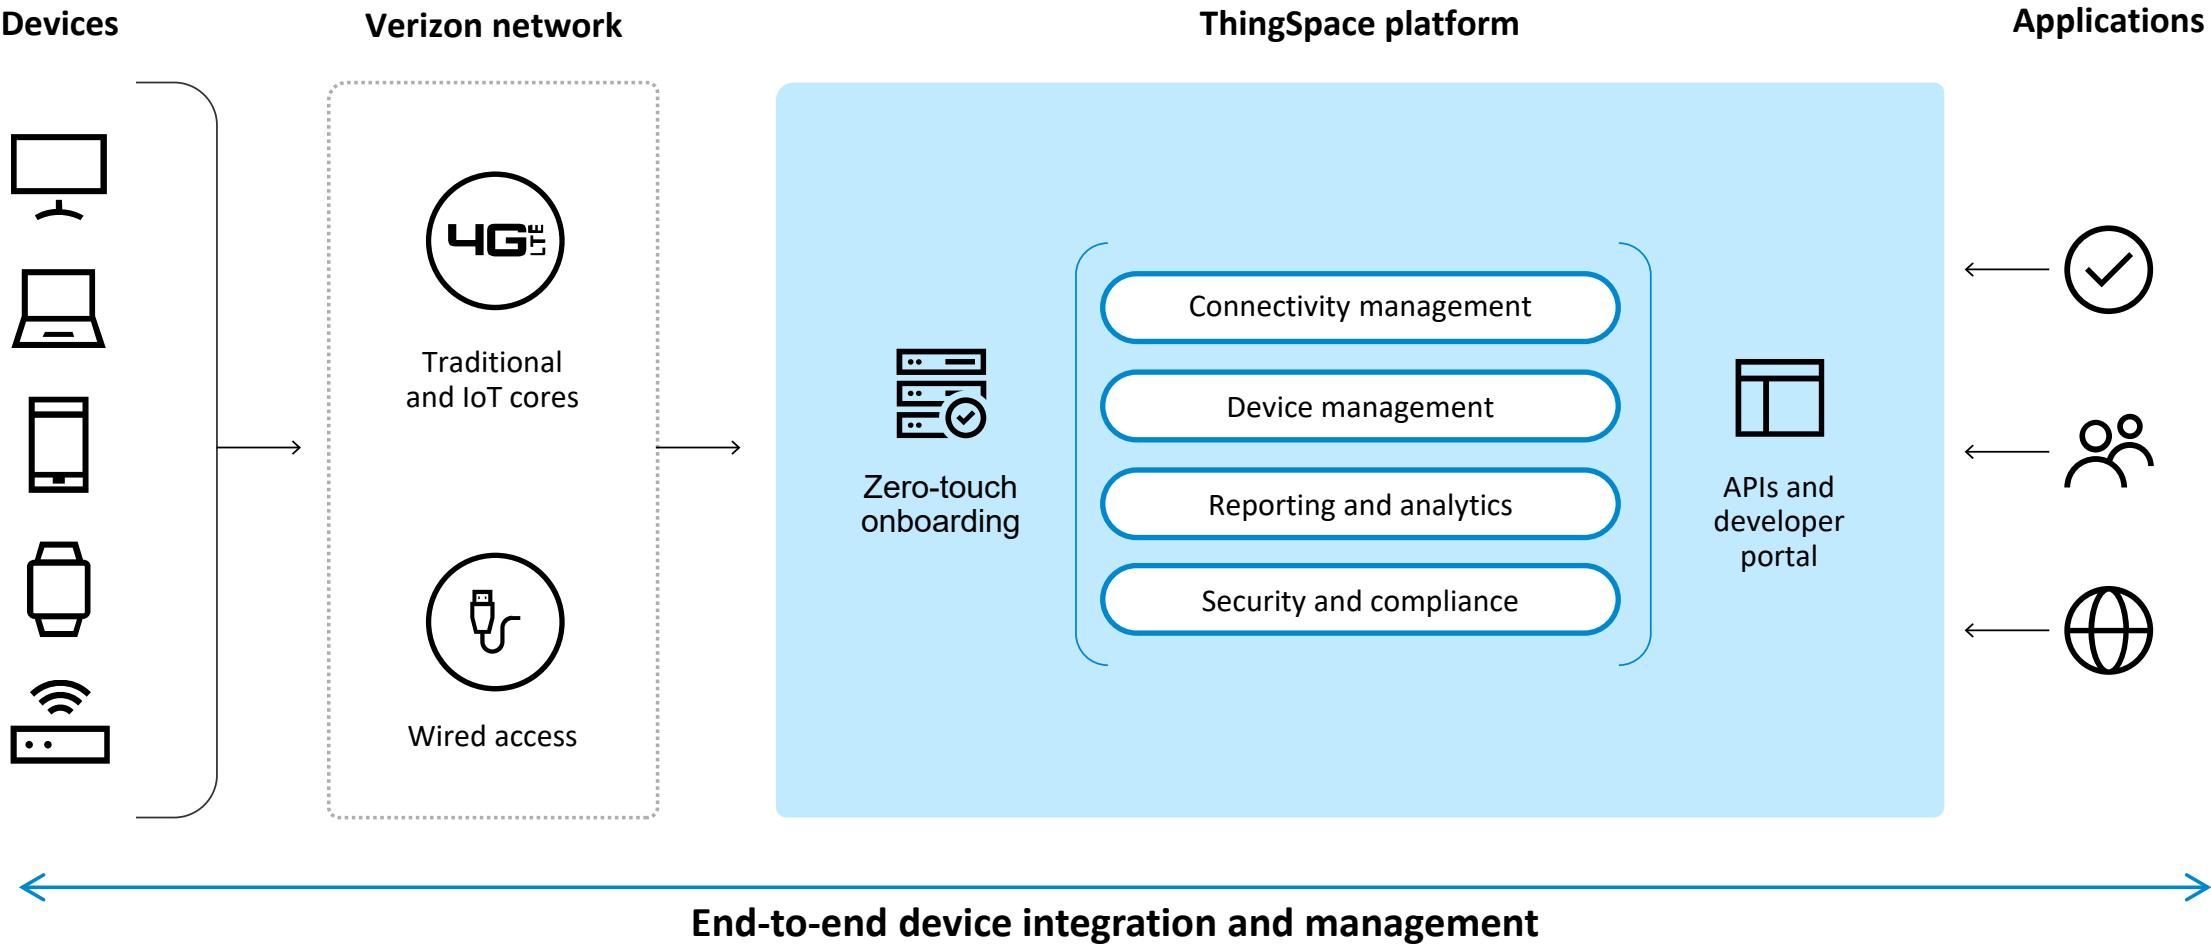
Devices

Verizon network

ThingSpace platform

Applications

4G LTE

Traditional and IoT cores

Wired access

Zero-touch onboarding

Connectivity management

Device management

Reporting and analytics

Security and compliance

APIs and developer portal

End-to-end device integration and management